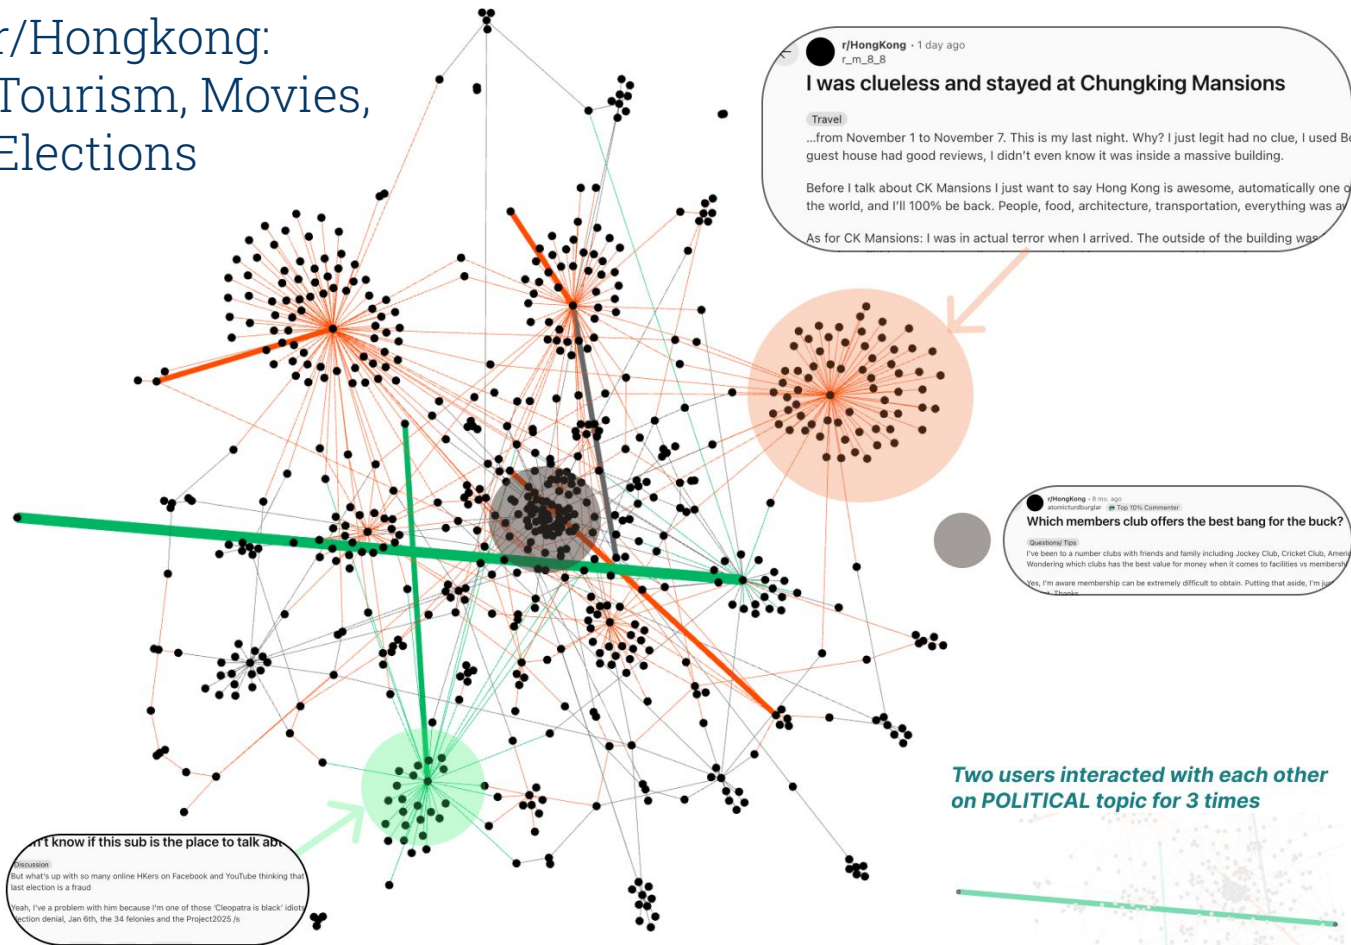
r/Hongkong:
Tourism, Movies,
Elections

r/HongKong · 1 day ago
r_m_8_8
I was clueless and stayed at Chungking Mansions

Travel
...from November 1 to November 7. This is my last night. Why? I just legit had no clue, I used B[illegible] guest house had good reviews, I didn't even know it was inside a massive building.

Before I talk about CK Mansions I just want to say Hong Kong is awesome, automatically one o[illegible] the world, and I'll 100% be back. People, food, architecture, transportation, everything was a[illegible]

As for CK Mansions: I was in actual terror when I arrived. The outside of the building was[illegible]

r/HongKong · 8 mo. ago
atomicturdburglar · Top 10% Commenter
Which members club offers the best bang for the buck?

Questions/ Tips
I've been to a number clubs with friends and family including Jockey Club, Cricket Club, Ameri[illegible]
Wondering which clubs has the best value for money when it comes to facilities vs membersh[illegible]

Yes, I'm aware membership can be extremely difficult to obtain. Putting that aside, I'm ju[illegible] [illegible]. Thanks

Two users interacted with each other on POLITICAL topic for 3 times

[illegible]'t know if this sub is the place to talk ab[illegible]

Discussion
But what's up with so many online HKers on Facebook and YouTube thinking that last election is a fraud

Yeah, I've a problem with him because I'm one of those 'Cleopatra is black' idiots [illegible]ection denial, Jan 6th, the 34 felonies and the Project2025 /s